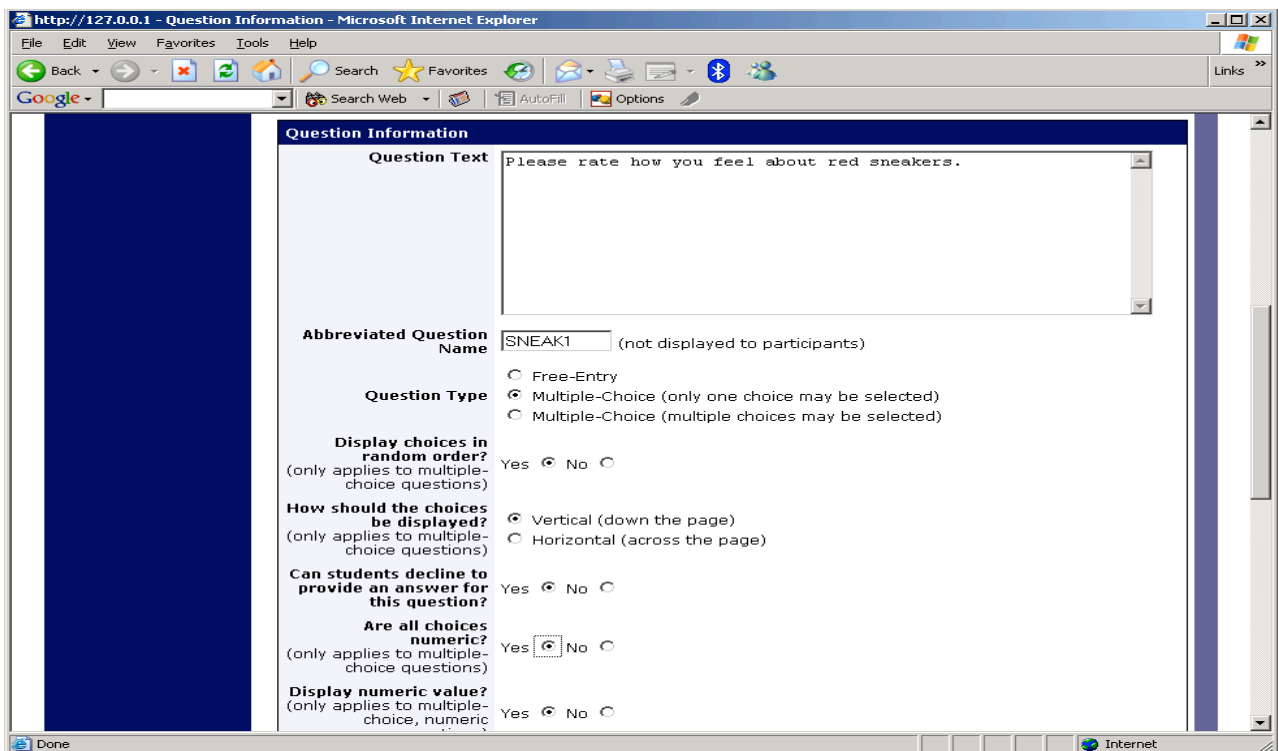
http://127.0.0.1 - Question Information - Microsoft Internet Explorer

File Edit View Favorites Tools Help

Back Search Favorites Links

Google Search Web AutoFill Options

Question Information

Question Text
Please rate how you feel about red sneakers.

Abbreviated Question Name
SNEAK1 (not displayed to participants)

Question Type
Free-Entry
Multiple-Choice (only one choice may be selected)
Multiple-Choice (multiple choices may be selected)

Display choices in random order? (only applies to multiple-choice questions)
Yes No

How should the choices be displayed? (only applies to multiple-choice questions)
Vertical (down the page)
Horizontal (across the page)

Can students decline to provide an answer for this question?
Yes No

Are all choices numeric? (only applies to multiple-choice questions)
Yes No

Display numeric value? (only applies to multiple-choice, numeric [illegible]
Yes No

Done
Internet